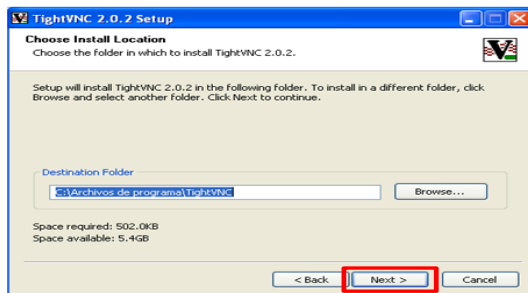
TightVNC 2.0.2 Setup

Choose Install Location
Choose the folder in which to install TightVNC 2.0.2.

Setup will install TightVNC 2.0.2 in the following folder. To install in a different folder, click Browse and select another folder. Click Next to continue.

Destination Folder
C:\Archivos de programa\TightVNC
Browse...

Space required: 502.0KB
Space available: 5.4GB

< Back
Next >
Cancel